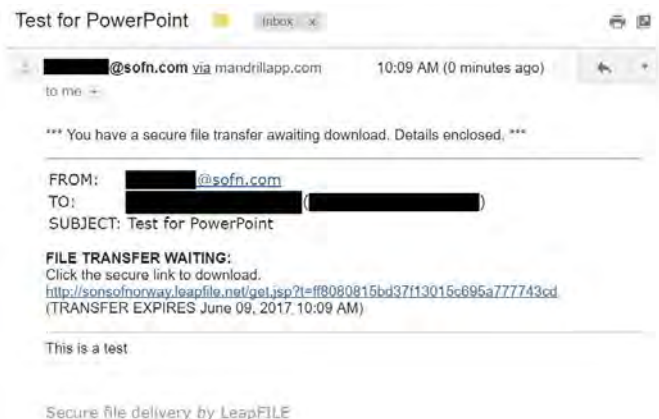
Test for PowerPoint Inbox x

@sofn.com via mandrillapp.com 10:09 AM (0 minutes ago)

to me

*** You have a secure file transfer awaiting download. Details enclosed. ***

FROM: @sofn.com
TO: ( )
SUBJECT: Test for PowerPoint

FILE TRANSFER WAITING:
Click the secure link to download.
http://sonsofnorway.leapfile.net/get.jsp?t=ff8080815bd37f13015c695a777743cd
(TRANSFER EXPIRES June 09, 2017 10:09 AM)

This is a test

Secure file delivery by LeapFILE